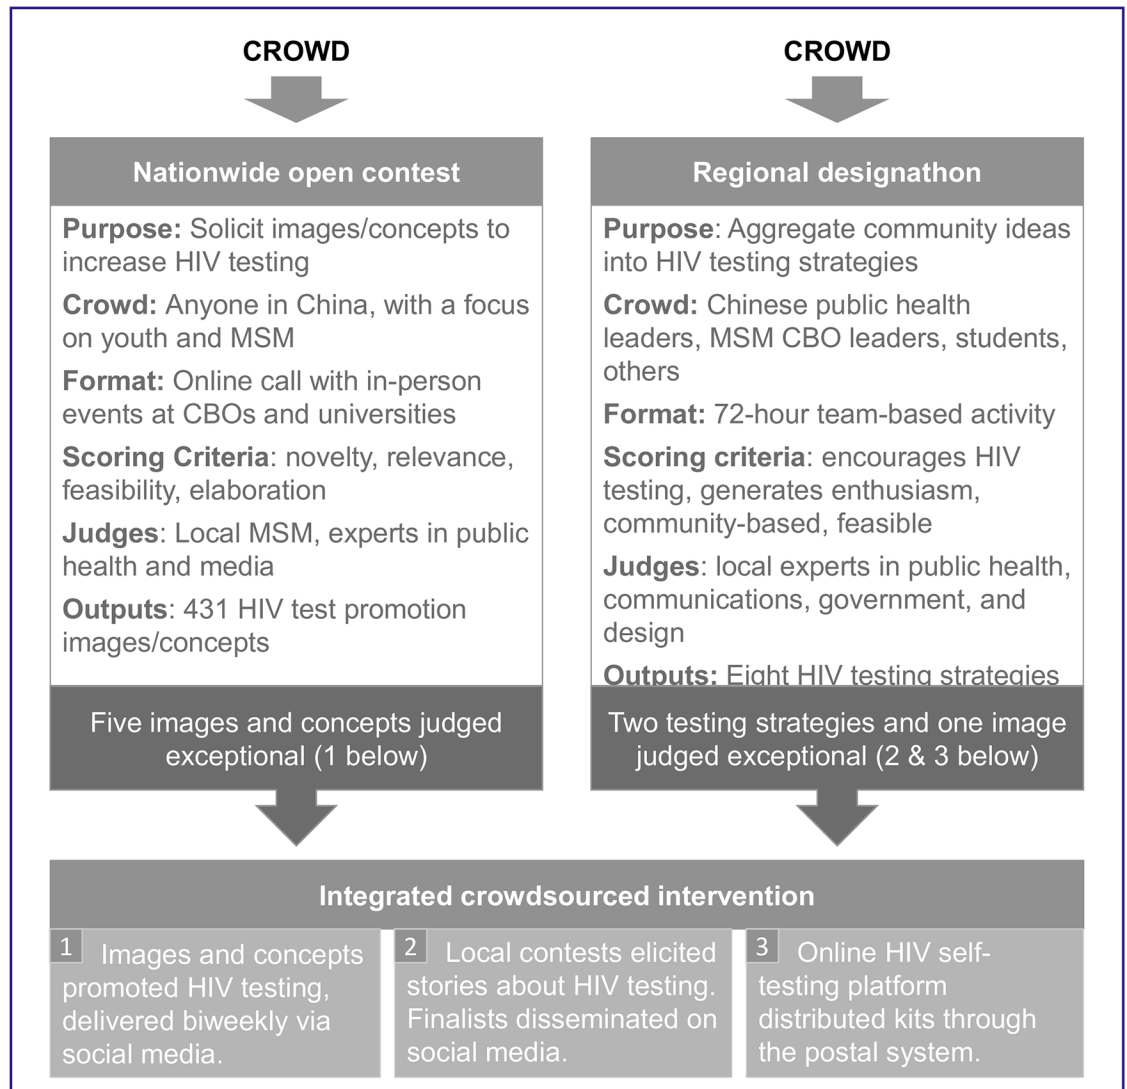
CROWD

Nationwide open contest

Purpose: Solicit images/concepts to increase HIV testing

Crowd: Anyone in China, with a focus on youth and MSM

Format: Online call with in-person events at CBOs and universities

Scoring Criteria: novelty, relevance, feasibility, elaboration

Judges: Local MSM, experts in public health and media

Outputs: 431 HIV test promotion images/concepts

Five images and concepts judged exceptional (1 below)

CROWD

Regional designathon

Purpose: Aggregate community ideas into HIV testing strategies

Crowd: Chinese public health leaders, MSM CBO leaders, students, others

Format: 72-hour team-based activity

Scoring criteria: encourages HIV testing, generates enthusiasm, community-based, feasible

Judges: local experts in public health, communications, government, and design

Outputs: Eight HIV testing strategies

Two testing strategies and one image judged exceptional (2 & 3 below)

Integrated crowdsourced intervention

1 Images and concepts promoted HIV testing, delivered biweekly via social media.

2 Local contests elicited stories about HIV testing. Finalists disseminated on social media.

3 Online HIV self-testing platform distributed kits through the postal system.